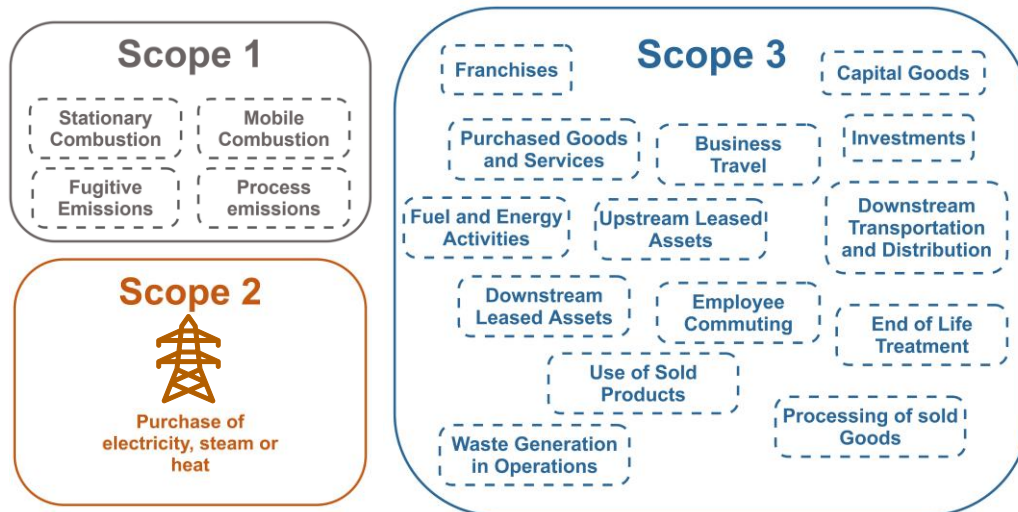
Scope 1

Stationary Combustion

Mobile Combustion

Fugitive Emissions

Process emissions

Scope 2

Purchase of electricity, steam or heat

Scope 3

Franchises

Capital Goods

Purchased Goods and Services

Business Travel

Investments

Fuel and Energy Activities

Upstream Leased Assets

Downstream Transportation and Distribution

Downstream Leased Assets

Employee Commuting

End of Life Treatment

Use of Sold Products

Processing of sold Goods

Waste Generation in Operations